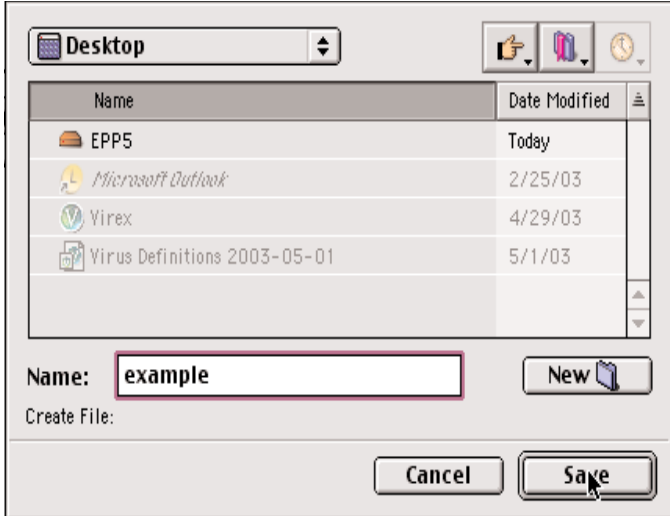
Desktop

| Name | Date Modified |
|---|---|
| EPP5 | Today |
| Microsoft Outlook | 2/25/03 |
| Virex | 4/29/03 |
| Virus Definitions 2003-05-01 | 5/1/03 |

Name: example

New

Create File:

Cancel

Save